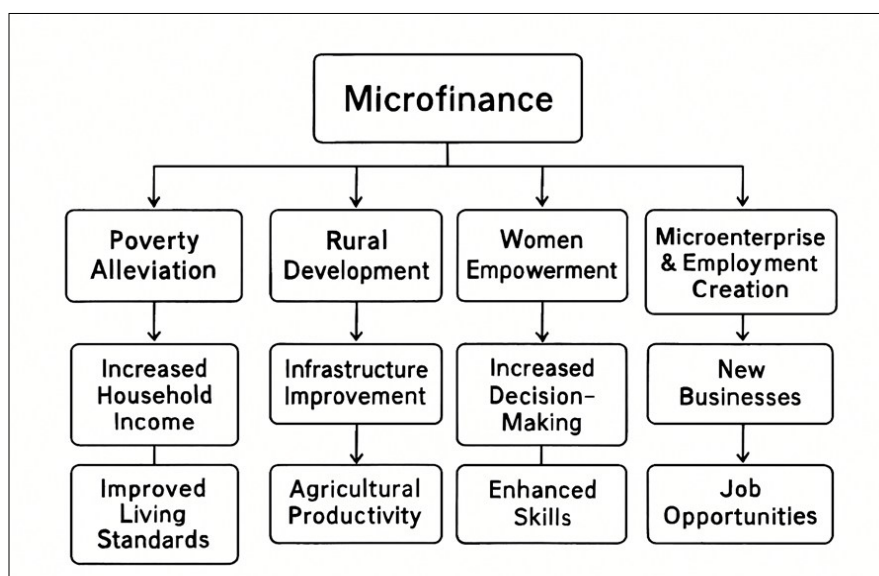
Microfinance

Poverty Alleviation

Increased Household Income

Improved Living Standards

Rural Development

Infrastructure Improvement

Agricultural Productivity

Women Empowerment

Increased Decision-Making

Enhanced Skills

Microenterprise & Employment Creation

New Businesses

Job Opportunities